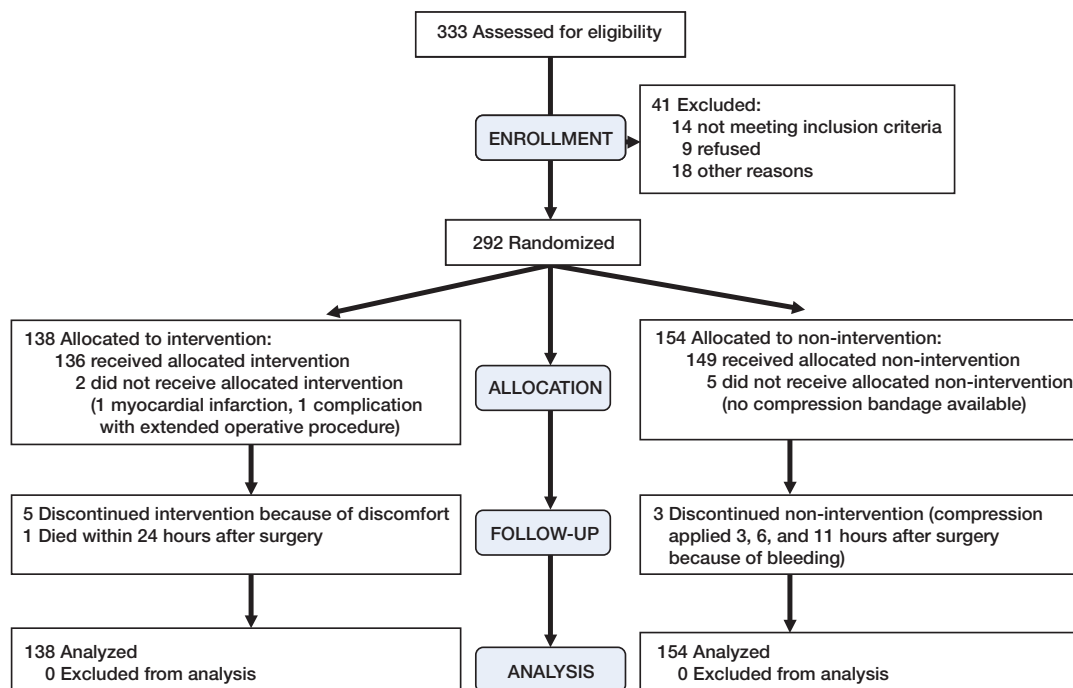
333 Assessed for eligibility

ENROLLMENT

41 Excluded:
14 not meeting inclusion criteria
9 refused
18 other reasons

292 Randomized

138 Allocated to intervention:
136 received allocated intervention
2 did not receive allocated intervention
(1 myocardial infarction, 1 complication with extended operative procedure)

ALLOCATION

154 Allocated to non-intervention:
149 received allocated non-intervention
5 did not receive allocated non-intervention
(no compression bandage available)

5 Discontinued intervention because of discomfort
1 Died within 24 hours after surgery

FOLLOW-UP

3 Discontinued non-intervention (compression applied 3, 6, and 11 hours after surgery because of bleeding)

138 Analyzed
0 Excluded from analysis

ANALYSIS

154 Analyzed
0 Excluded from analysis